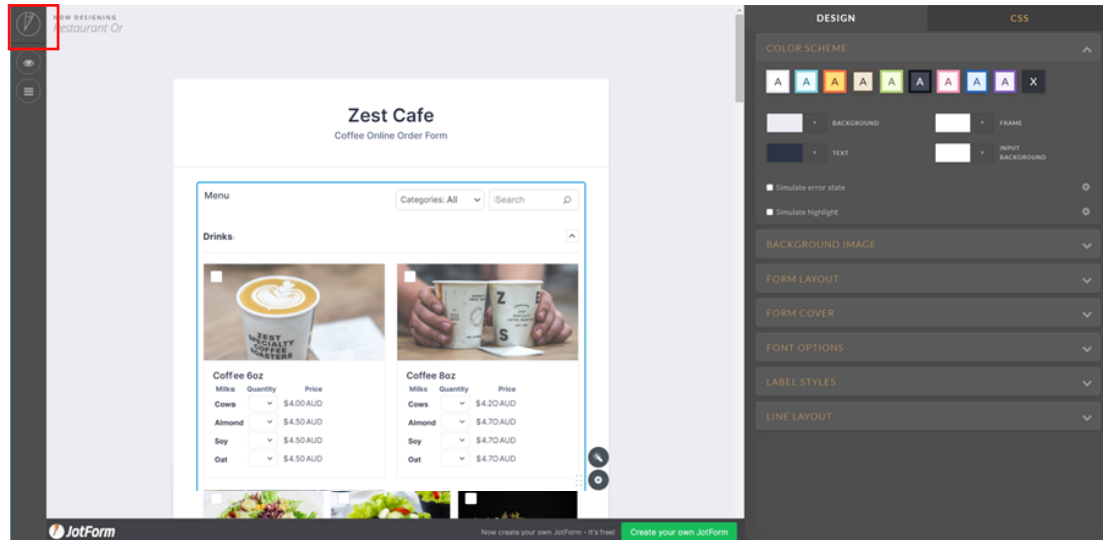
NOW DESIGNING
Restaurant Or

Zest Cafe
Coffee Online Order Form

Menu
Categories: All
Search

Drinks

Coffee 6oz
| Milks | Quantity | Price |
|---|---|---|
| Cows | | $4.00 AUD |
| Almond | | $4.50 AUD |
| Soy | | $4.50 AUD |
| Oat | | $4.50 AUD |

Coffee 8oz
| Milks | Quantity | Price |
|---|---|---|
| Cows | | $4.20 AUD |
| Almond | | $4.70 AUD |
| Soy | | $4.70 AUD |
| Oat | | $4.70 AUD |

JotForm
Now create your own JotForm - It's free!
Create your own JotForm

DESIGN
CSS
COLOR SCHEME
A A A A A A A A A X
BACKGROUND
FRAME
TEXT
INPUT BACKGROUND
Simulate error state
Simulate highlight
BACKGROUND IMAGE
FORM LAYOUT
FORM COVER
FONT OPTIONS
LABEL STYLES
LINE LAYOUT